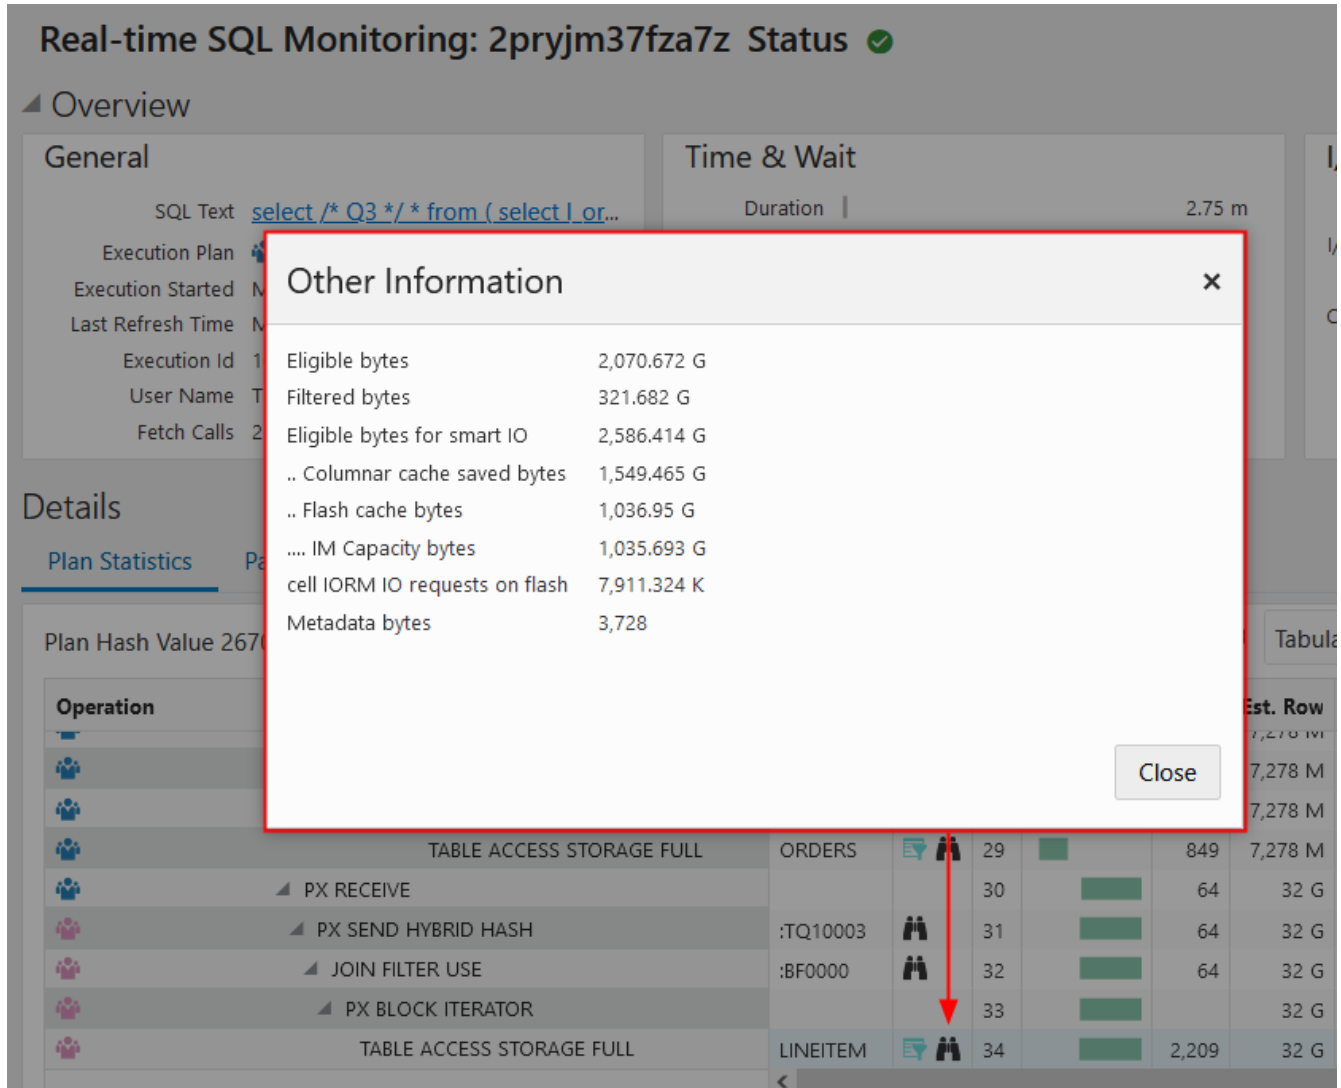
Real-time SQL Monitoring: 2pryjm37fza7z Status

Overview

General

SQL Text select /* Q3 */ * from ( select l_or...

Execution Plan

Execution Started M

Last Refresh Time M

Execution Id 1

User Name T

Fetch Calls 2

Time & Wait

Duration 2.75 m

I/

I/

C

Details

Plan Statistics Pa

Plan Hash Value 267

Tabula

Operation

Est. Row

Other Information ×

| | |
|---|---|
| Eligible bytes | 2,070.672 G |
| Filtered bytes | 321.682 G |
| Eligible bytes for smart IO | 2,586.414 G |
| .. Columnar cache saved bytes | 1,549.465 G |
| .. Flash cache bytes | 1,036.95 G |
| .... IM Capacity bytes | 1,035.693 G |
| cell IORM IO requests on flash | 7,911.324 K |
| Metadata bytes | 3,728 |

Close

| Operation | | | | | |
|---|---|---|---|---|---|
| | | | | | 7,278 M |
| | | | | | 7,278 M |
| TABLE ACCESS STORAGE FULL | ORDERS | 29 | | 849 | 7,278 M |
| PX RECEIVE | | 30 | | 64 | 32 G |
| PX SEND HYBRID HASH | :TQ10003 | 31 | | 64 | 32 G |
| JOIN FILTER USE | :BF0000 | 32 | | 64 | 32 G |
| PX BLOCK ITERATOR | | 33 | | | 32 G |
| TABLE ACCESS STORAGE FULL | LINEITEM | 34 | | 2,209 | 32 G |